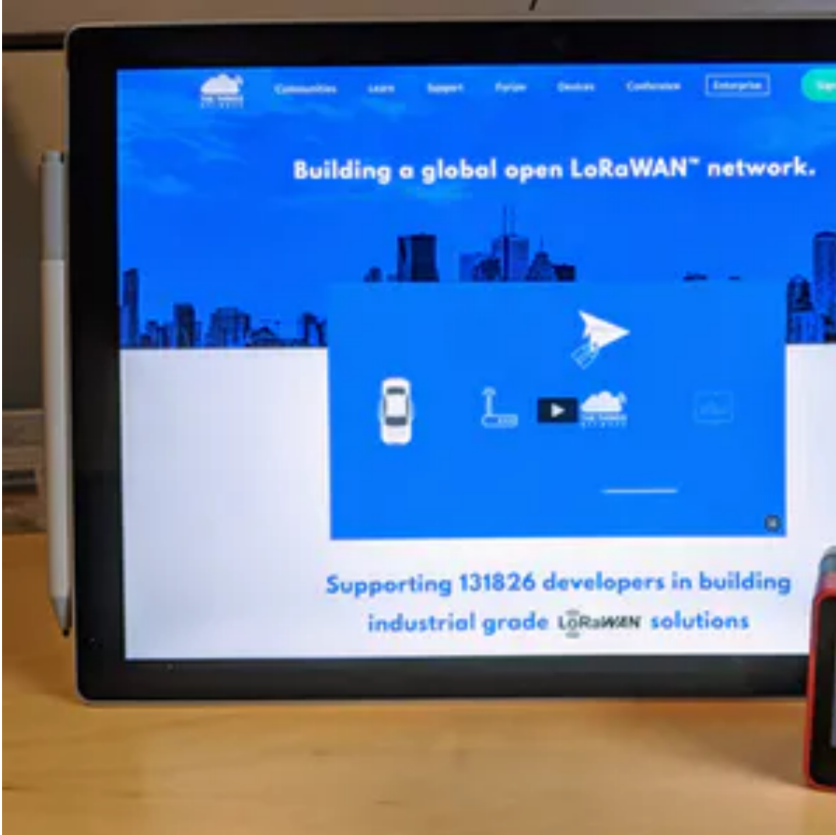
THE THINGS NETWORK

Communities Learn Support Forum Devices Conference Enterprise Sig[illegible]

Building a global open LoRaWAN™ network.

Supporting 131826 developers in building industrial grade LoRaWAN solutions